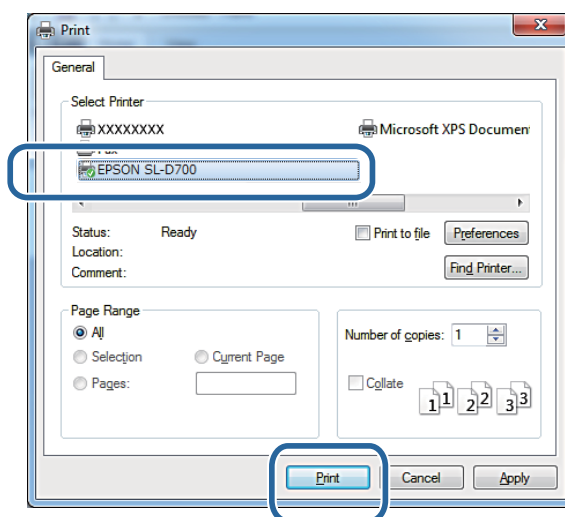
Print

General

Select Printer

XXXXXXXX

Microsoft XPS Documen

Fax

EPSON SL-D700

Status: Ready

Location:

Comment:

Print to file

Preferences

Find Printer...

Page Range

All

Selection

Current Page

Pages:

Number of copies: 1

Collate

1 1 2 2 3 3

Print

Cancel

Apply